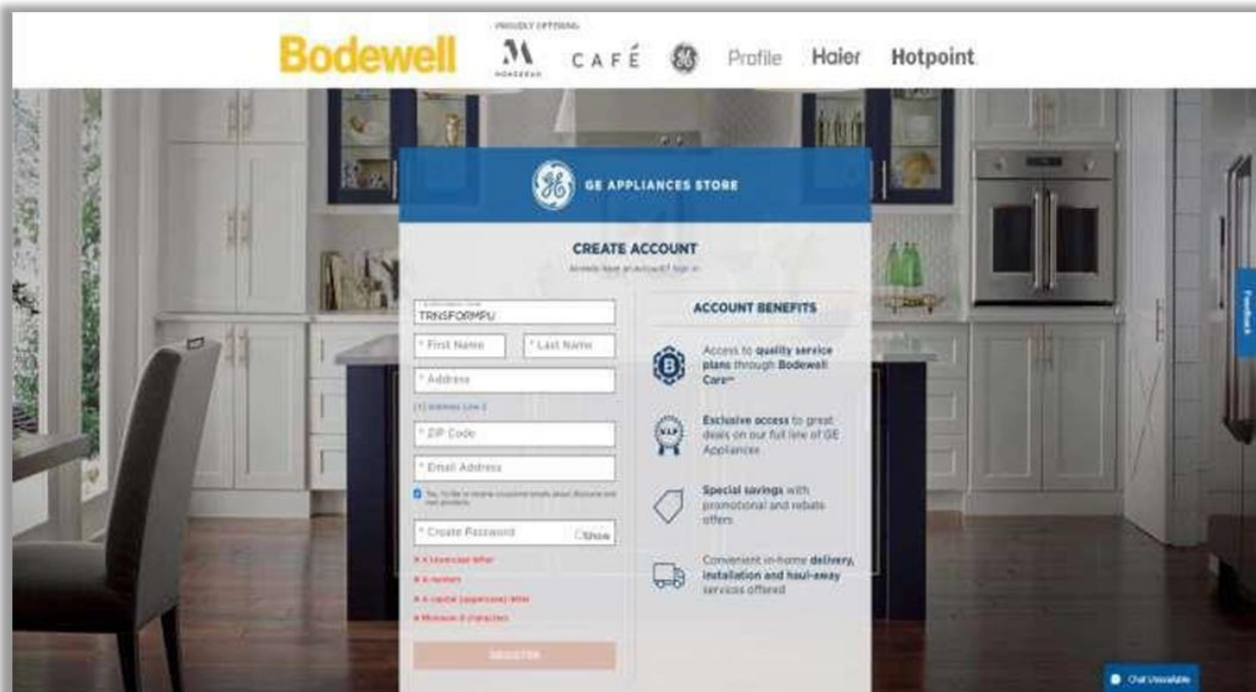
Bodewell

PROUDLY OFFERING

M MONOGRAM

CAFÉ

Profile

Haier

Hotpoint

GE APPLIANCES STORE

CREATE ACCOUNT

Already have an account? Sign in

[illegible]

TRNSFORMPU

* First Name

* Last Name

* Address

[+] Address Line 2

* ZIP Code

* Email Address

Yes, I'd like to receive occasional emails about discounts and new products

* Create Password

Show

✖ A lowercase letter

✖ A number

✖ A capital (uppercase) letter

✖ Minimum 8 characters

REGISTER

ACCOUNT BENEFITS

Access to quality service plans through Bodewell Care™

Exclusive access to great deals on our full line of GE Appliances

Special savings with promotional and rebate offers

Convenient in-home delivery, installation and haul-away services offered

Feedback

Chat Unavailable